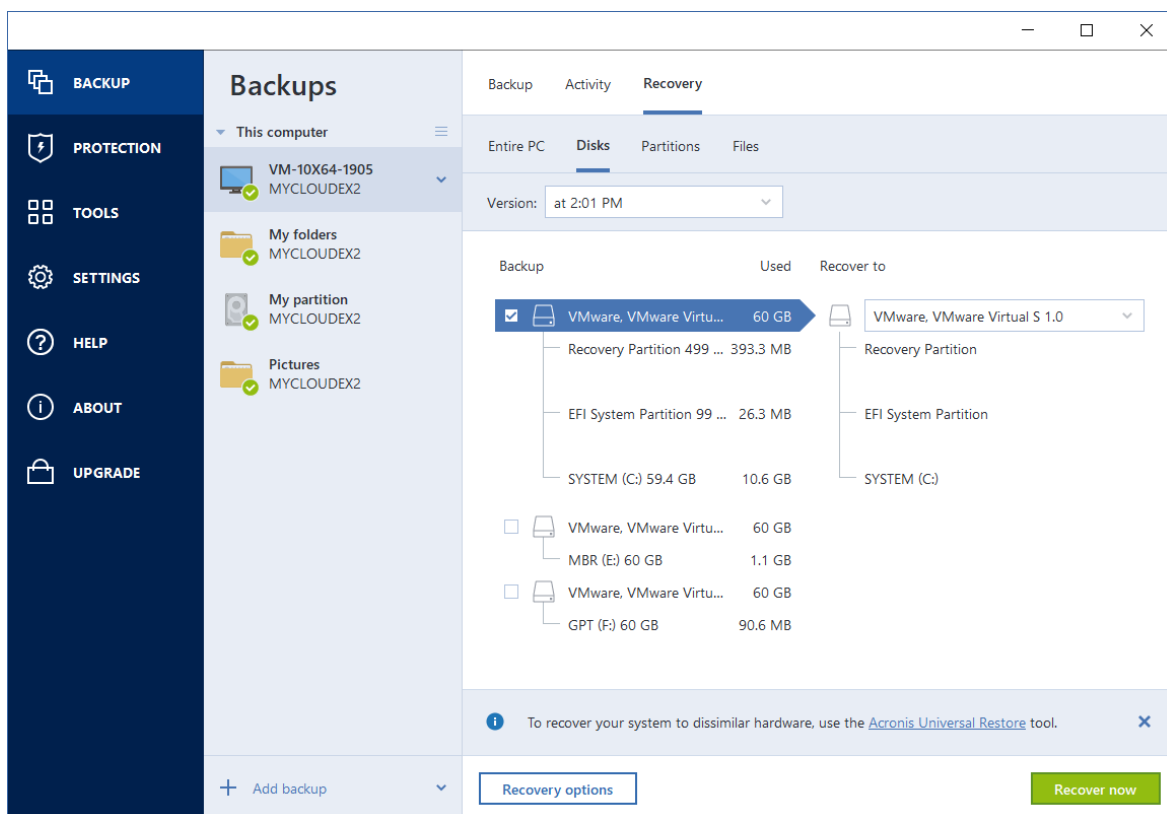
BACKUP
PROTECTION
TOOLS
SETTINGS
HELP
ABOUT
UPGRADE

Backups
This computer
VM-10X64-1905
MYCLOUDEX2
My folders
MYCLOUDEX2
My partition
MYCLOUDEX2
Pictures
MYCLOUDEX2
Add backup

Backup Activity Recovery
Entire PC Disks Partitions Files
Version: at 2:01 PM

| Backup | Used | Recover to |
|---|---|---|
| VMware, VMware Virtu... | 60 GB | VMware, VMware Virtual S 1.0 |
| Recovery Partition 499 ... | 393.3 MB | Recovery Partition |
| EFI System Partition 99 ... | 26.3 MB | EFI System Partition |
| SYSTEM (C:) 59.4 GB | 10.6 GB | SYSTEM (C:) |
| VMware, VMware Virtu... | 60 GB | |
| MBR (E:) 60 GB | 1.1 GB | |
| VMware, VMware Virtu... | 60 GB | |
| GPT (F:) 60 GB | 90.6 MB | |

To recover your system to dissimilar hardware, use the Acronis Universal Restore tool.

Recovery options
Recover now